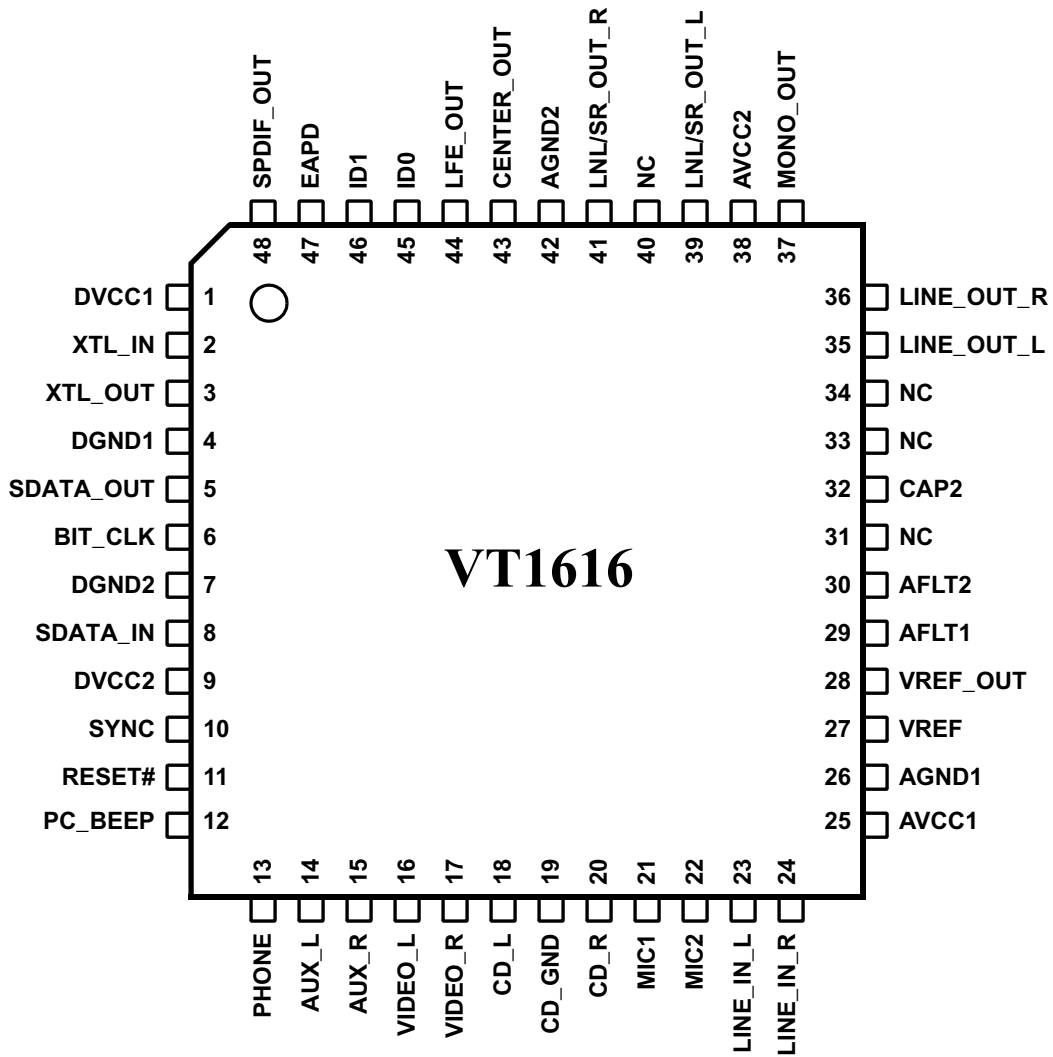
SPDIF_OUT
EAPD
ID1
ID0
LFE_OUT
CENTER_OUT
AGND2
LNL/SR_OUT_R
NC
LNL/SR_OUT_L
AVCC2
MONO_OUT

48
47
46
45
44
43
42
41
40
39
38
37

DVCC1 1
XTL_IN 2
XTL_OUT 3
DGND1 4
SDATA_OUT 5
BIT_CLK 6
DGND2 7
SDATA_IN 8
DVCC2 9
SYNC 10
RESET# 11
PC_BEEP 12

VT1616

36 LINE_OUT_R
35 LINE_OUT_L
34 NC
33 NC
32 CAP2
31 NC
30 AFLT2
29 AFLT1
28 VREF_OUT
27 VREF
26 AGND1
25 AVCC1

13
14
15
16
17
18
19
20
21
22
23
24

PHONE
AUX_L
AUX_R
VIDEO_L
VIDEO_R
CD_L
CD_GND
CD_R
MIC1
MIC2
LINE_IN_L
LINE_IN_R